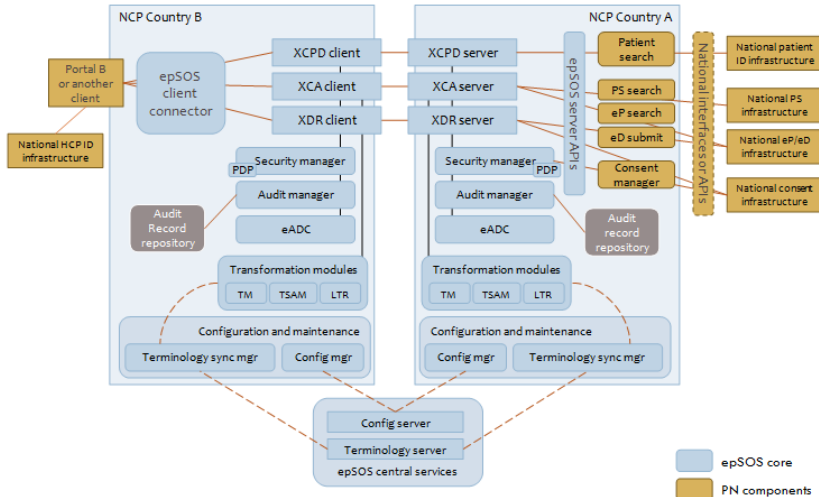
NCP Country B

NCP Country A

Portal B or another client

National HCP ID infrastructure

epSOS client connector

XCPD client

XCA client

XDR client

XCPD server

XCA server

XDR server

epSOS server APIs

Patient search

PS search

eP search

eD submit

Consent manager

National interfaces or APIs

National patient ID infrastructure

National PS infrastructure

National eP/eD infrastructure

National consent infrastructure

Security manager

PDP

Audit manager

eADC

Audit Record repository

Security manager

PDP

Audit manager

eADC

Audit record repository

Transformation modules

TM

TSAM

LTR

Transformation modules

TM

TSAM

LTR

Configuration and maintenance

Terminology sync mgr

Config mgr

Configuration and maintenance

Config mgr

Terminology sync mgr

Config server

Terminology server

epSOS central services

epSOS core

PN components